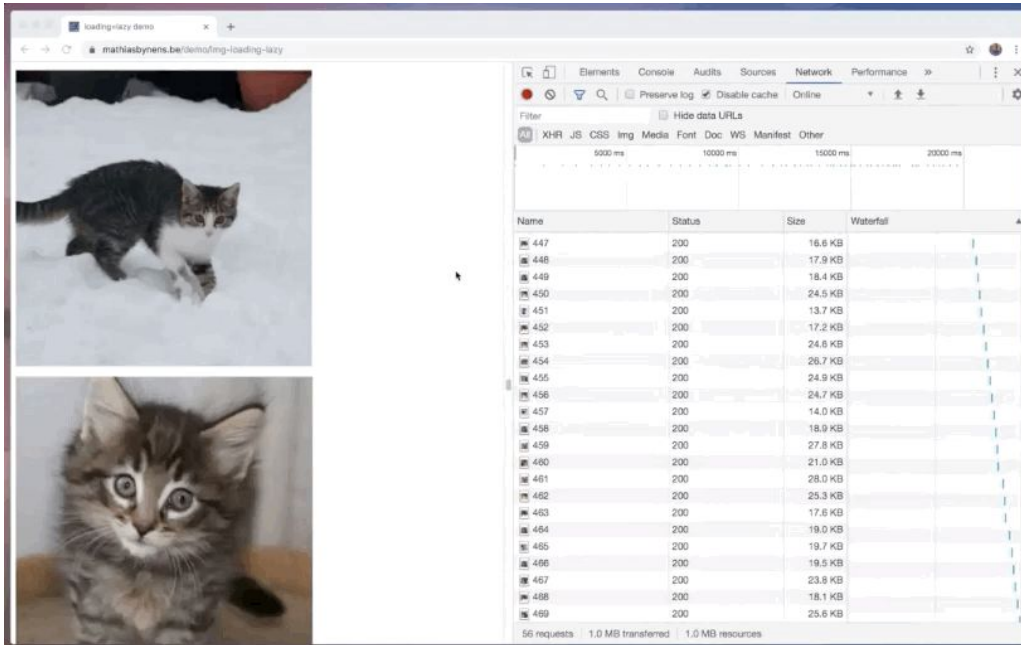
loading=lazy demo

mathiasbynens.be/demo/img-loading-lazy

Elements Console Audits Sources Network Performance »

Preserve log Disable cache Online

Filter Hide data URLs

All XHR JS CSS Img Media Font Doc WS Manifest Other

5000 ms 10000 ms 15000 ms 20000 ms

| Name | Status | Size | Waterfall |
|---|---|---|---|
| 447 | 200 | 16.6 KB | |
| 448 | 200 | 17.9 KB | |
| 449 | 200 | 18.4 KB | |
| 450 | 200 | 24.5 KB | |
| 451 | 200 | 13.7 KB | |
| 452 | 200 | 17.2 KB | |
| 453 | 200 | 24.6 KB | |
| 454 | 200 | 26.7 KB | |
| 455 | 200 | 24.9 KB | |
| 456 | 200 | 24.7 KB | |
| 457 | 200 | 14.0 KB | |
| 458 | 200 | 18.9 KB | |
| 459 | 200 | 27.8 KB | |
| 460 | 200 | 21.0 KB | |
| 461 | 200 | 28.0 KB | |
| 462 | 200 | 25.3 KB | |
| 463 | 200 | 17.6 KB | |
| 464 | 200 | 19.0 KB | |
| 465 | 200 | 19.7 KB | |
| 466 | 200 | 19.5 KB | |
| 467 | 200 | 23.8 KB | |
| 468 | 200 | 18.1 KB | |
| 469 | 200 | 25.6 KB | |

56 requests | 1.0 MB transferred | 1.0 MB resources